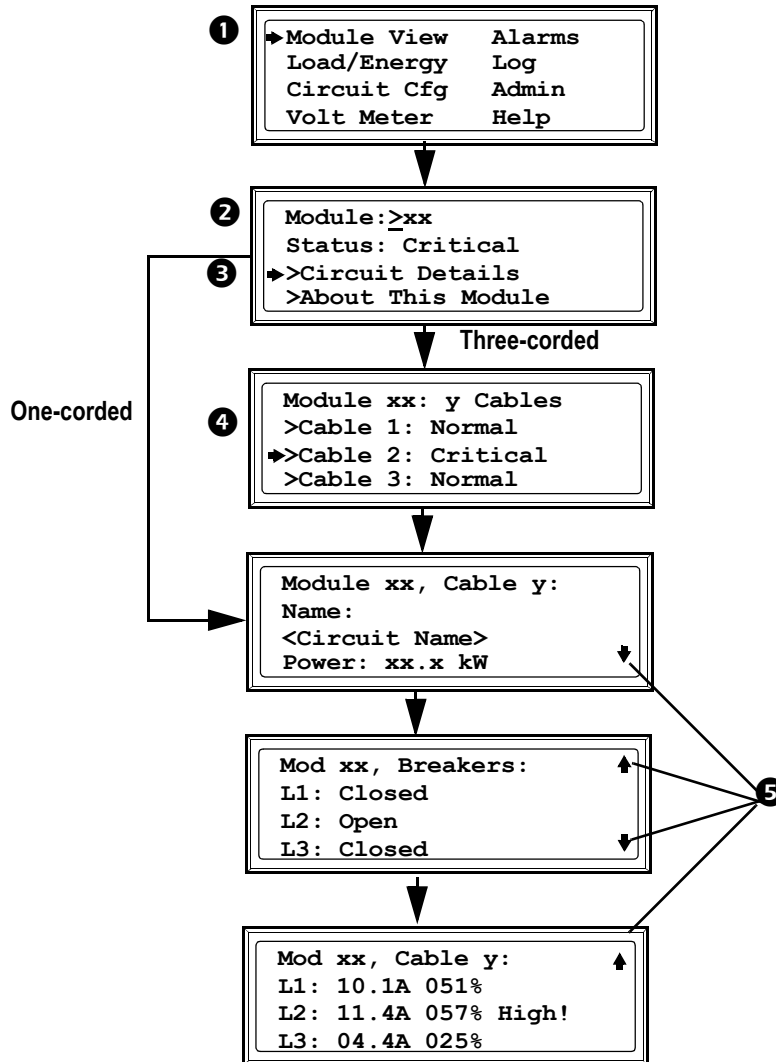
1
Module View Alarms
Load/Energy Log
Circuit Cfg Admin
Volt Meter Help

2
Module:>xx
Status: Critical
3
>Circuit Details
>About This Module

Three-corded

One-corded

4
Module xx: y Cables
>Cable 1: Normal
>Cable 2: Critical
>Cable 3: Normal

Module xx, Cable y:
Name:
<Circuit Name>
Power: xx.x kW

Mod xx, Breakers:
L1: Closed
L2: Open
L3: Closed

5

Mod xx, Cable y:
L1: 10.1A 051%
L2: 11.4A 057% High!
L3: 04.4A 025%